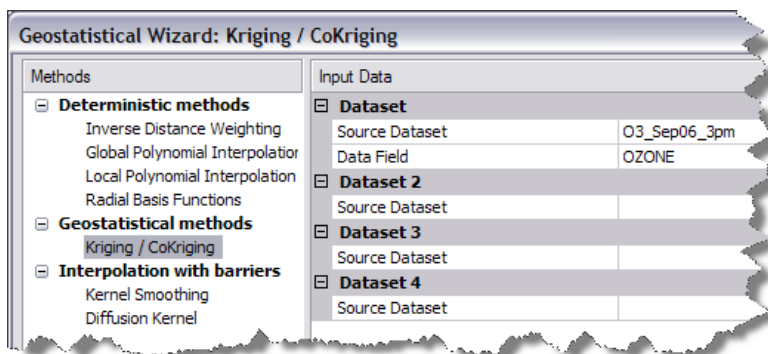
Geostatistical Wizard: Kriging / CoKriging

Methods

⊟ Deterministic methods
Inverse Distance Weighting
Global Polynomial Interpolatior
Local Polynomial Interpolation
Radial Basis Functions
⊟ Geostatistical methods
Kriging / CoKriging
⊟ Interpolation with barriers
Kernel Smoothing
Diffusion Kernel

Input Data

| ⊟ Dataset | |
|---|---|
| Source Dataset | O3_Sep06_3pm |
| Data Field | OZONE |
| ⊟ Dataset 2 | |
| Source Dataset | |
| ⊟ Dataset 3 | |
| Source Dataset | |
| ⊟ Dataset 4 | |
| Source Dataset | |